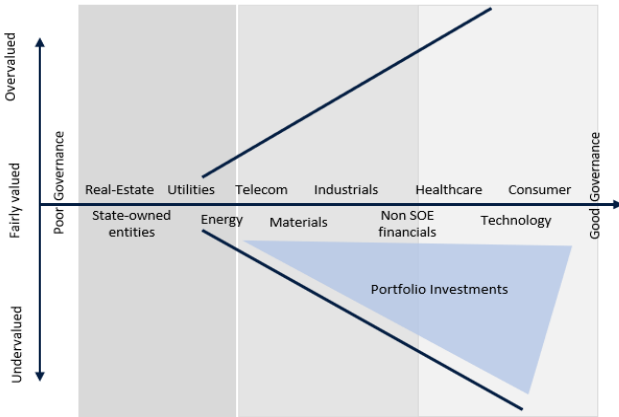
Overvalued

Fairly valued

Undervalued

Poor Governance

Good Governance

Real-Estate

Utilities

Telecom

Industrials

Healthcare

Consumer

State-owned entities

Energy

Materials

Non SOE financials

Technology

Portfolio Investments